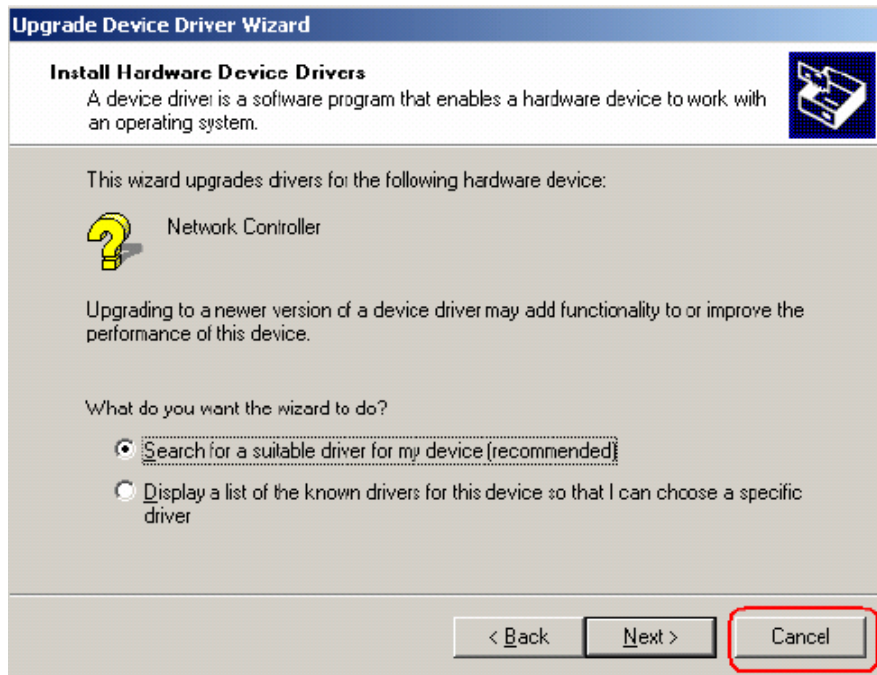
Upgrade Device Driver Wizard

Install Hardware Device Drivers
A device driver is a software program that enables a hardware device to work with an operating system.

This wizard upgrades drivers for the following hardware device:

Network Controller

Upgrading to a newer version of a device driver may add functionality to or improve the performance of this device.

What do you want the wizard to do?

Search for a suitable driver for my device (recommended)

Display a list of the known drivers for this device so that I can choose a specific driver

< Back

Next >

Cancel